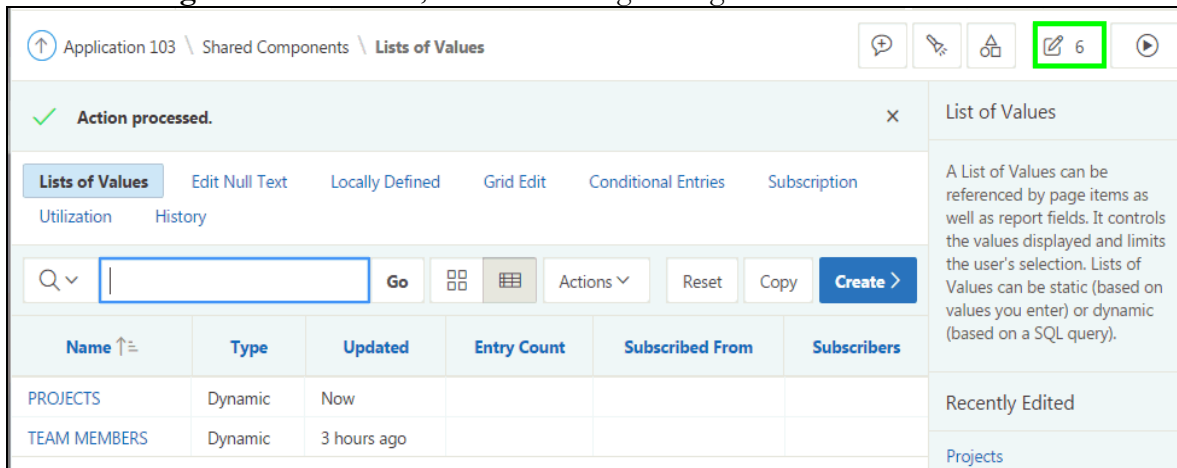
Application 103 \ Shared Components \ Lists of Values

6

Action processed.

×

Lists of Values | Edit Null Text | Locally Defined | Grid Edit | Conditional Entries | Subscription | Utilization | History

Go

Actions

Reset

Copy

Create >

| Name | Type | Updated | Entry Count | Subscribed From | Subscribers |
|---|---|---|---|---|---|
| PROJECTS | Dynamic | Now | | | |
| TEAM MEMBERS | Dynamic | 3 hours ago | | | |

List of Values

A List of Values can be referenced by page items as well as report fields. It controls the values displayed and limits the user's selection. Lists of Values can be static (based on values you enter) or dynamic (based on a SQL query).

Recently Edited

Projects